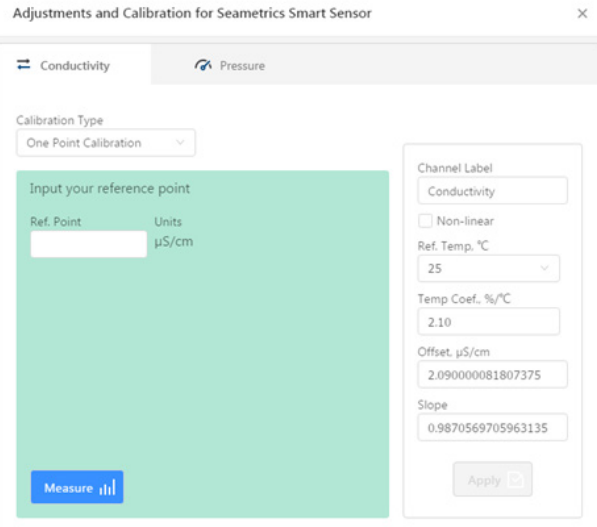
Adjustments and Calibration for Seametrics Smart Sensor

×

Conductivity

Pressure

Calibration Type

One Point Calibration

Input your reference point

Ref. Point

Units

μS/cm

Measure

Channel Label

Conductivity

Non-linear

Ref. Temp. °C

25

Temp Coef., %/°C

2.10

Offset, μS/cm

2.090000081807375

Slope

0.9870569705963135

Apply